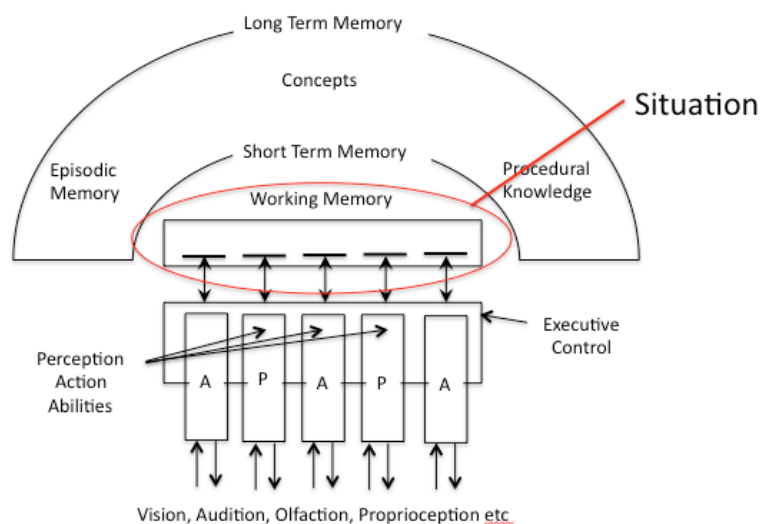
Long Term Memory

Concepts

Situation

Short Term Memory

Episodic Memory

Procedural Knowledge

Working Memory

Executive Control

Perception Action Abilities

A

P

A

P

A

Vision, Audition, Olfaction, Proprioception etc